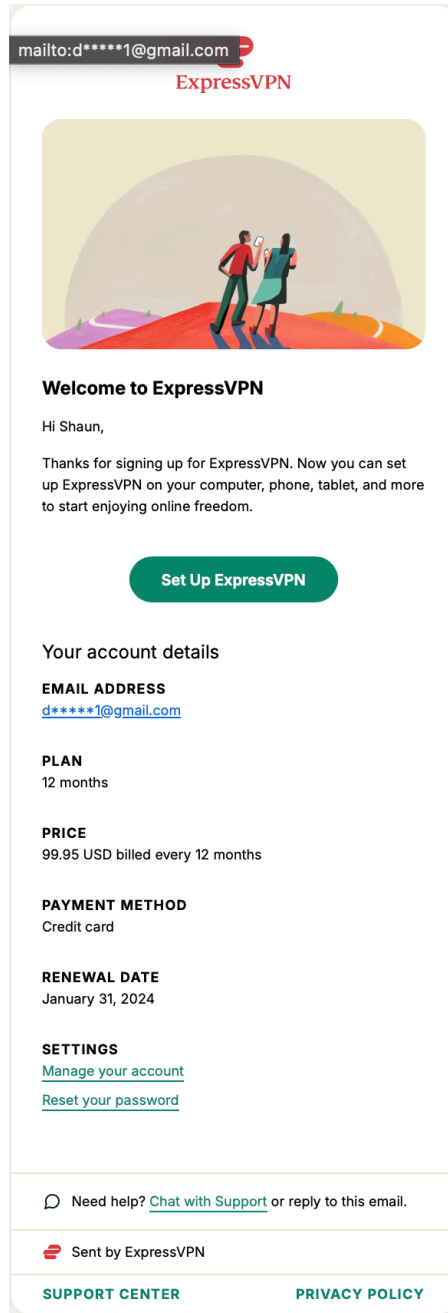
mailto:d*****1@gmail.com

ExpressVPN

Welcome to ExpressVPN

Hi Shaun,

Thanks for signing up for ExpressVPN. Now you can set up ExpressVPN on your computer, phone, tablet, and more to start enjoying online freedom.

Set Up ExpressVPN

Your account details

EMAIL ADDRESS
d*****1@gmail.com

PLAN
12 months

PRICE
99.95 USD billed every 12 months

PAYMENT METHOD
Credit card

RENEWAL DATE
January 31, 2024

SETTINGS
Manage your account
Reset your password

Need help? Chat with Support or reply to this email.

Sent by ExpressVPN

SUPPORT CENTER PRIVACY POLICY